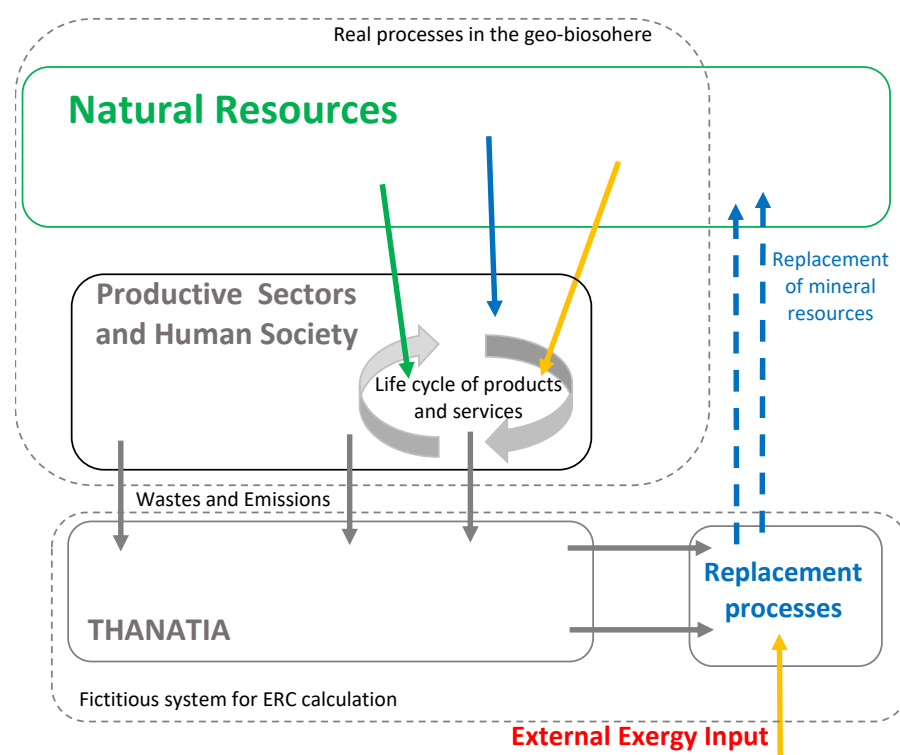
Real processes in the geo-biosohere

Natural Resources

Productive Sectors and Human Society

Life cycle of products and services

Replacement of mineral resources

Wastes and Emissions

THANATIA

Replacement processes

Fictitious system for ERC calculation

External Exergy Input